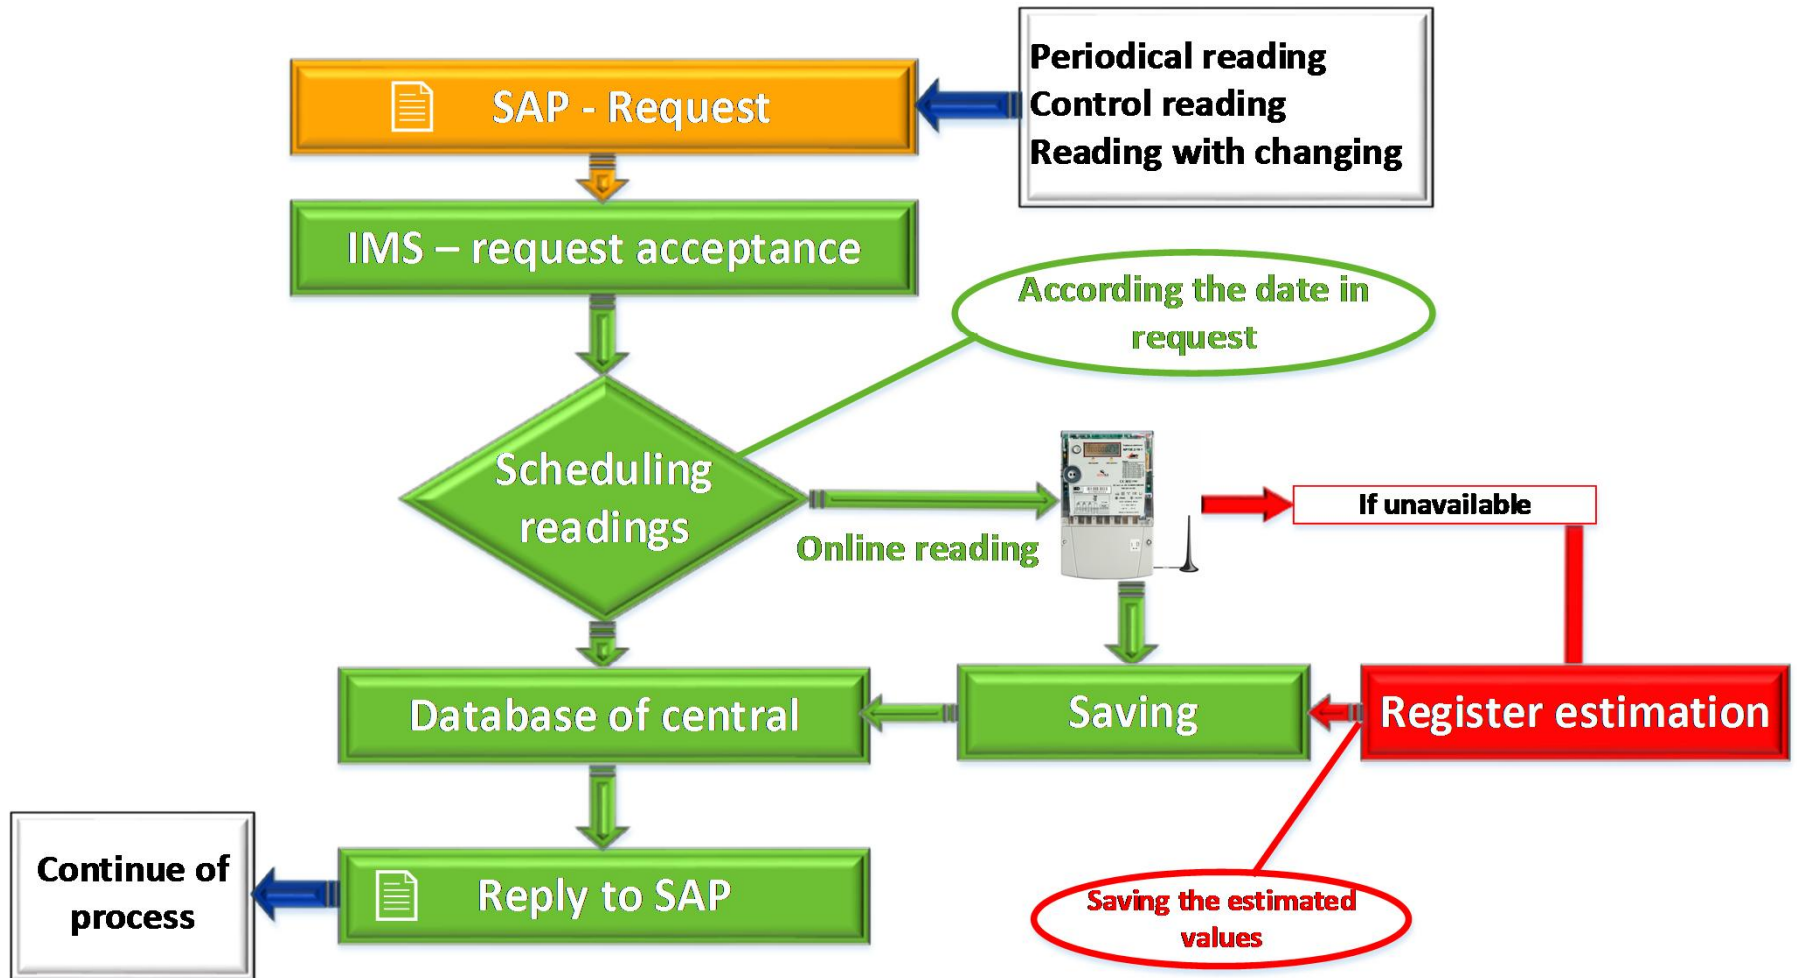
SAP - Request

Periodical reading
Control reading
Reading with changing

IMS – request acceptance

According the date in request

Scheduling readings

Online reading

If unavailable

Database of central

Saving

Register estimation

Saving the estimated values

Continue of process

Reply to SAP